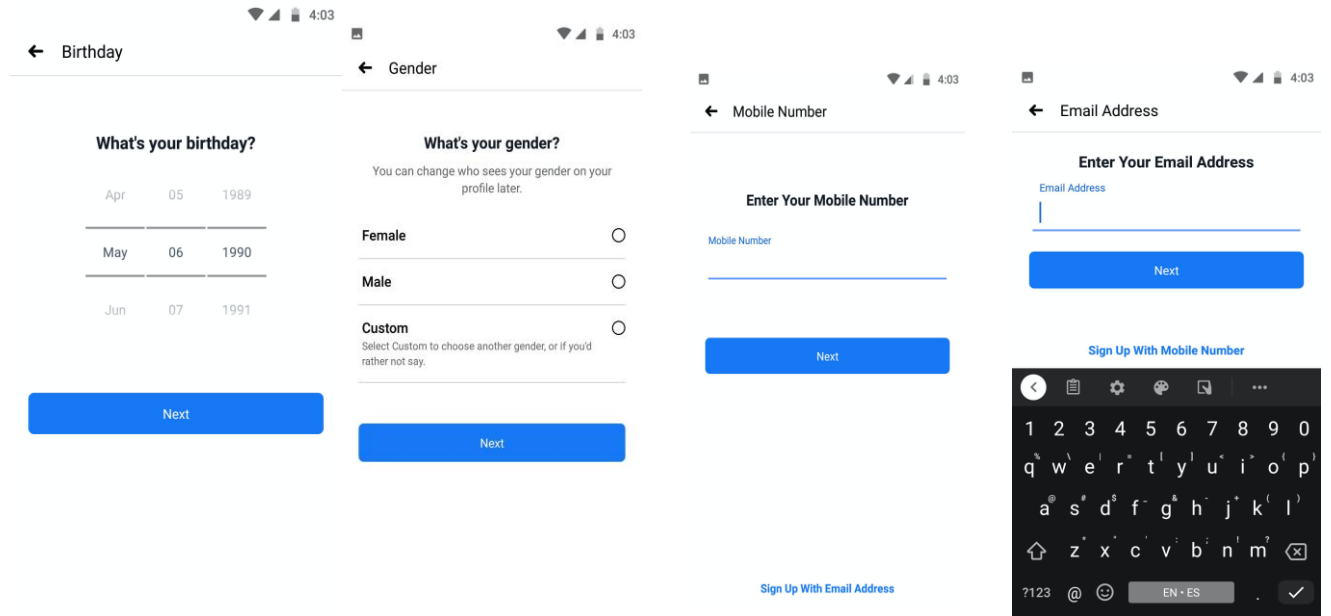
4:03
← Birthday

What's your birthday?

| Apr | 05 | 1989 |
|---|---|---|
| May | 06 | 1990 |
| Jun | 07 | 1991 |

Next

4:03
← Gender

What's your gender?
You can change who sees your gender on your profile later.

Female

Male

Custom
Select Custom to choose another gender, or if you'd rather not say.

Next

4:03
← Mobile Number

Enter Your Mobile Number
Mobile Number

Next

Sign Up With Email Address

4:03
← Email Address

Enter Your Email Address
Email Address

Next

Sign Up With Mobile Number

1 2 3 4 5 6 7 8 9 0
q w e r t y u i o p
a s d f g h j k l
z x c v b n m
?123 @ EN • ES .